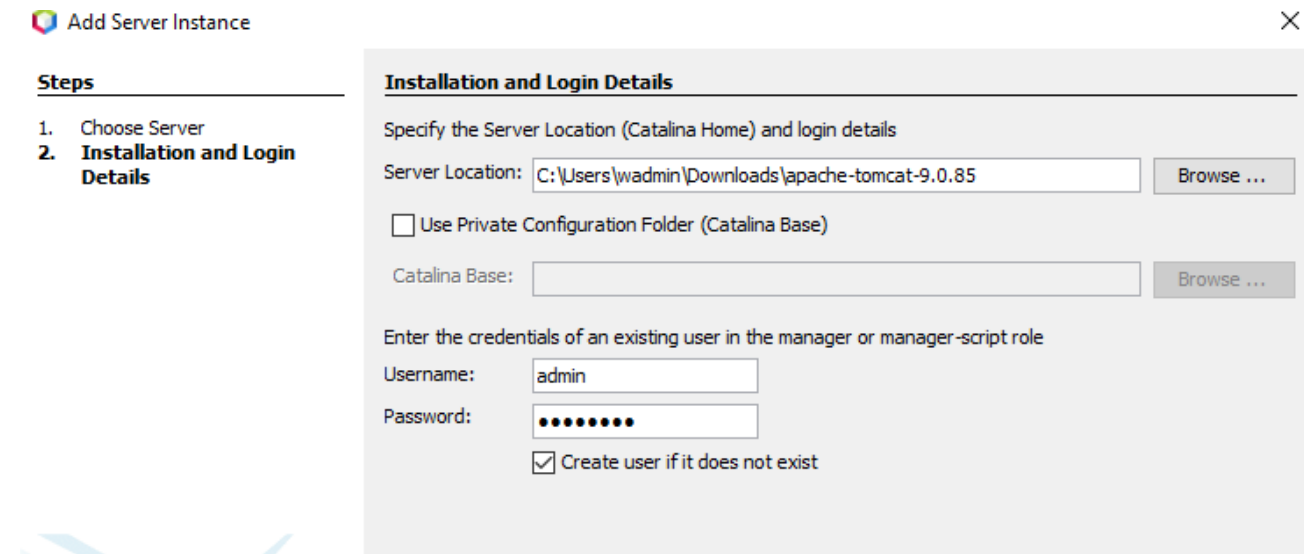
Add Server Instance

×

Steps

1. Choose Server
2. Installation and Login Details

Installation and Login Details

Specify the Server Location (Catalina Home) and login details

Server Location: C:\Users\wadmin\Downloads\apache-tomcat-9.0.85

Browse ...

Use Private Configuration Folder (Catalina Base)

Catalina Base:

Browse ...

Enter the credentials of an existing user in the manager or manager-script role

Username: admin

Password: ••••••••

Create user if it does not exist